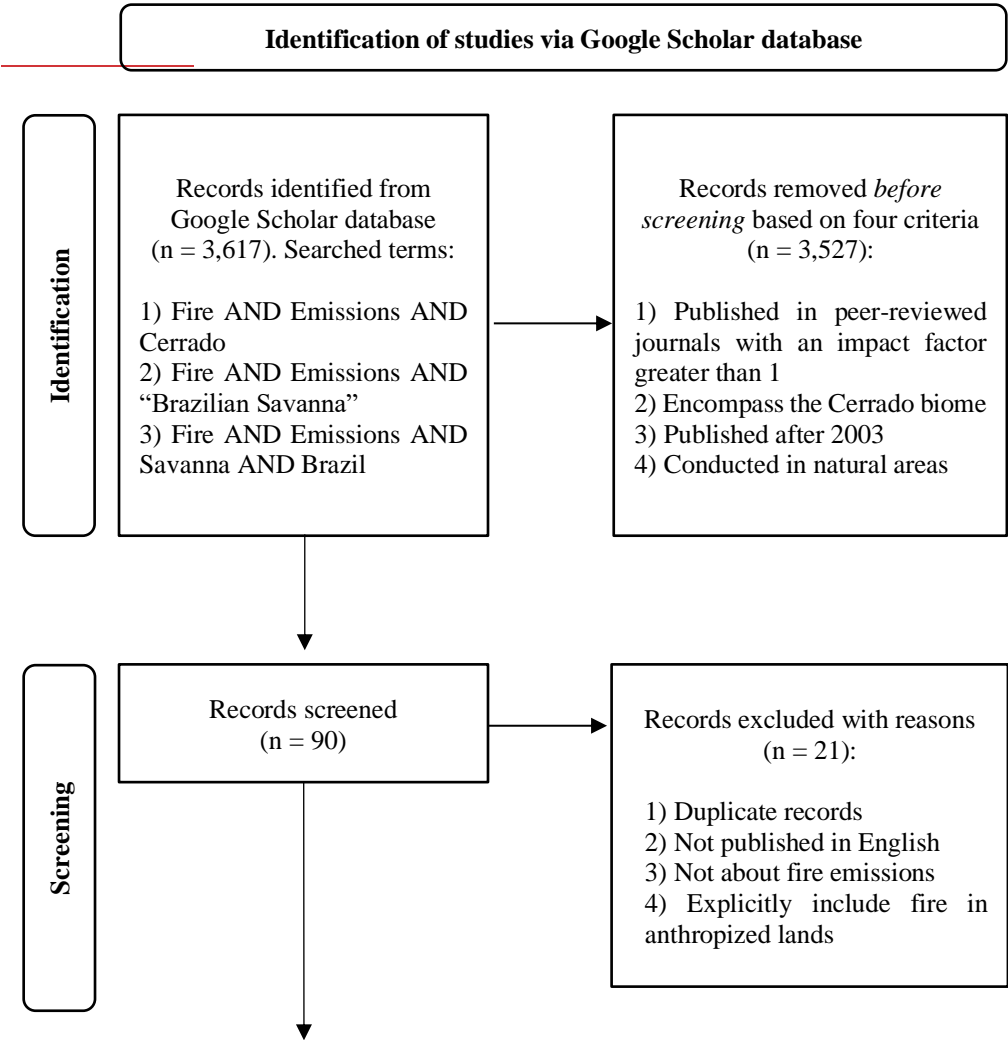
Identification of studies via Google Scholar database

Identification

Records identified from Google Scholar database (n = 3,617). Searched terms:

1) Fire AND Emissions AND Cerrado
2) Fire AND Emissions AND "Brazilian Savanna"
3) Fire AND Emissions AND Savanna AND Brazil

Records removed *before screening* based on four criteria (n = 3,527):

1) Published in peer-reviewed journals with an impact factor greater than 1
2) Encompass the Cerrado biome
3) Published after 2003
4) Conducted in natural areas

Screening

Records screened (n = 90)

Records excluded with reasons (n = 21):

1) Duplicate records
2) Not published in English
3) Not about fire emissions
4) Explicitly include fire in anthropized lands